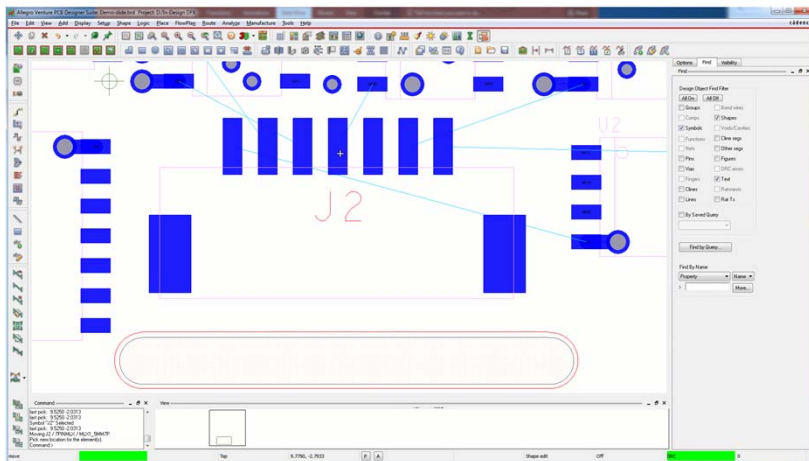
Allegro Venture PCB Designer Suite: Demo-slide.brd Project: D:/b/Design (3/4)

File Edit View Add Display Setup Shape Logic Place FlowPlan Route Analyze Manufacture Tools Help

cadence

U2

J2

Options Find Visibility

Find

Design Object Find Filter

All On All Off

Groups
Bond wires
Comps
Shapes
Symbols
Voids/Cavities
Functions
Cline segs
Nets
Other segs
Pins
Figures
Vias
DRC errors
Fingers
Text
Clines
Ratsnests
Lines
Rat Ts

By Saved Query

Find by Query...

Find By Name

Property
Name

More...

Command

last pick: 9.5250 -2.0313
last pick: 9.5250 -2.0313
Symbol "J2" Selected
last pick: 9.5250 -2.0313
Moving J2 / TFRM62 / MLX0_5MM7F
Pick new location for the element(s)
Command >

View

move

Top

9.7760, -2.7633

P A

Shape edit

Off

0